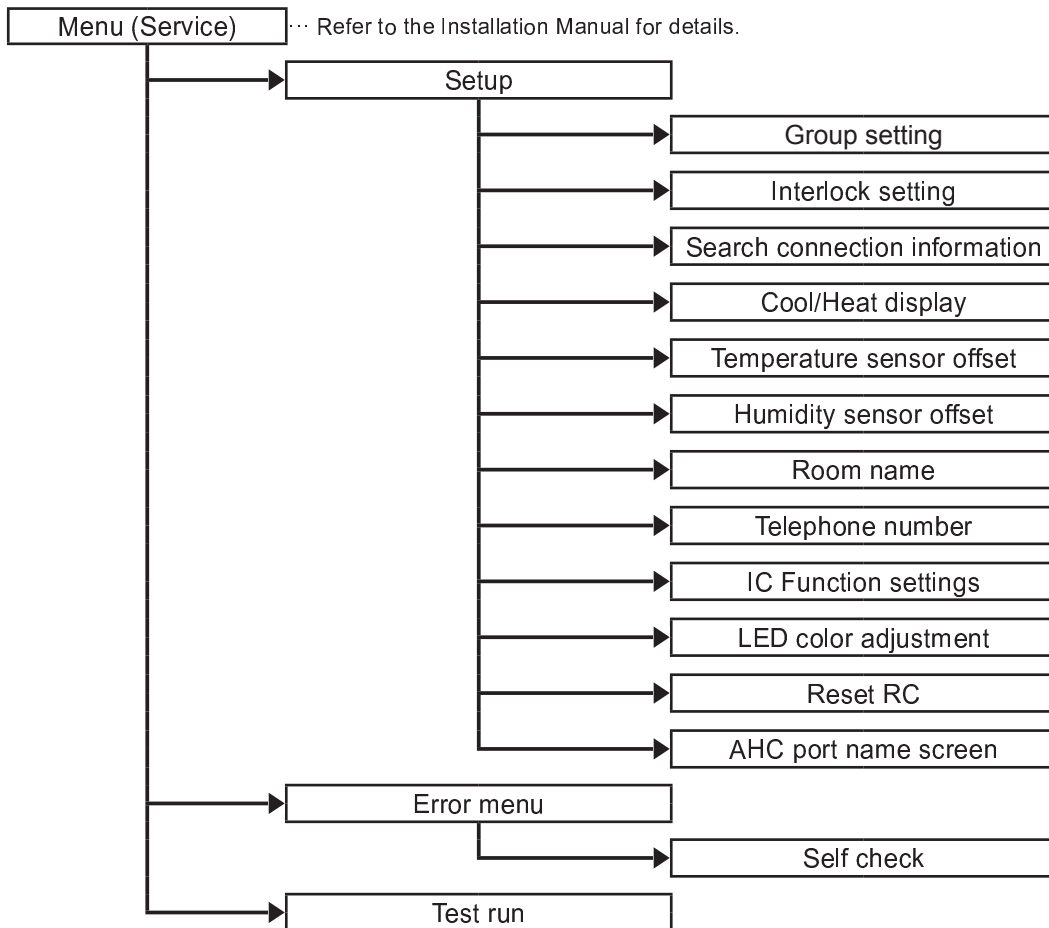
Menu (Service) ··· Refer to the Installation Manual for details.

Setup

Group setting

Interlock setting

Search connection information

Cool/Heat display

Temperature sensor offset

Humidity sensor offset

Room name

Telephone number

IC Function settings

LED color adjustment

Reset RC

AHC port name screen

Error menu

Self check

Test run